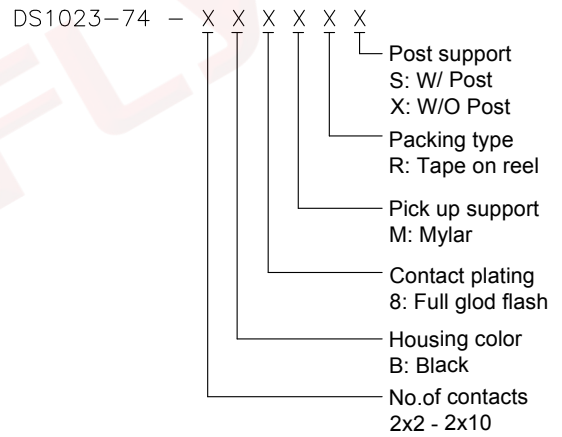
DS1023-74 – X X X X X X

Post support
S: W/ Post
X: W/O Post

Packing type
R: Tape on reel

Pick up support
M: Mylar

Contact plating
8: Full glod flash

Housing color
B: Black

No.of contacts
2x2 - 2x10